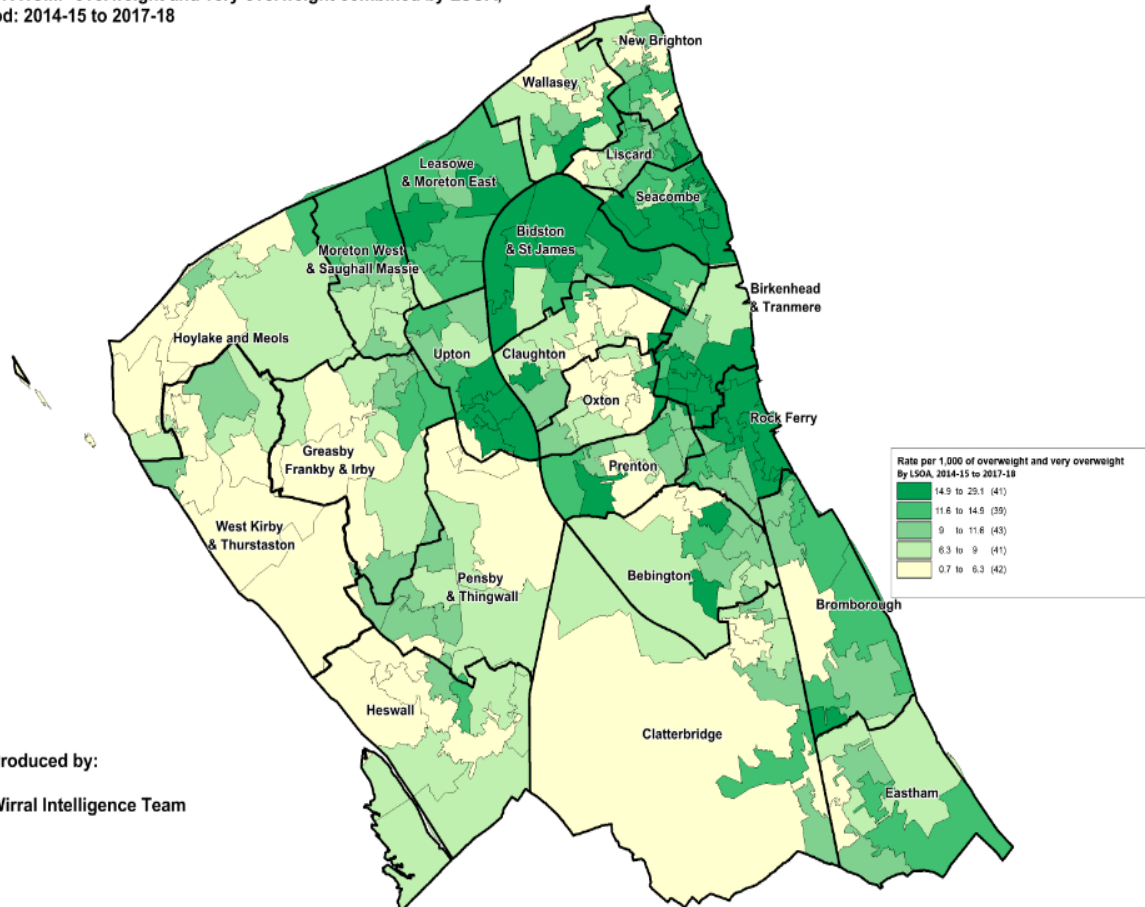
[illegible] overweight and very overweight combined by LSOA,
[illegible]d: 2014-15 to 2017-18

New Brighton
Wallasey
Liscard
Leasowe & Moreton East
Seacombe
Bidston & St James
Moreton West & Saughall Massie
Birkenhead & Tranmere
Hoylake and Meols
Upton
Claughton
Oxton
Rock Ferry
Greasby Frankby & Irby
Prenton
West Kirby & Thurstaston
Pensby & Thingwall
Bebington
Bromborough
Heswall
Clatterbridge
Eastham

Rate per 1,000 of overweight and very overweight By LSOA, 2014-15 to 2017-18
14.9 to 29.1 (41)
11.6 to 14.9 (39)
9 to 11.6 (43)
6.3 to 9 (41)
0.7 to 6.3 (42)

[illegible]roduced by:
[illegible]irral Intelligence Team